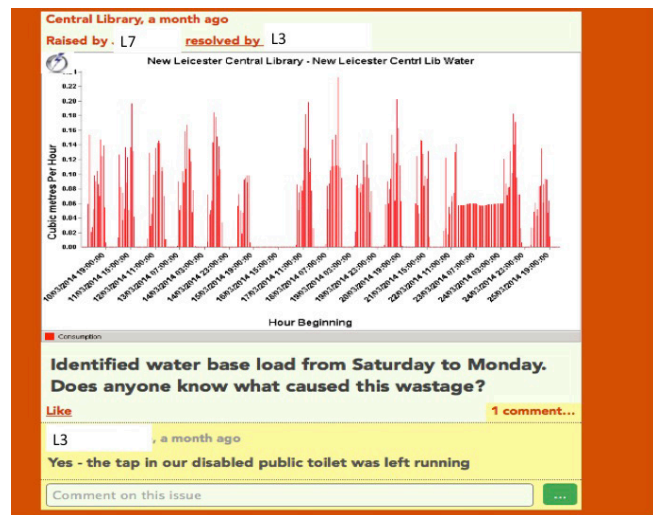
Central Library, a month ago

Raised by L7 resolved by L3

New Leicester Central Library - New Leicester Centrl Lib Water

Cubic metres Per Hour

0.22
0.20
0.18
0.16
0.14
0.12
0.10
0.08
0.06
0.04
0.02
0.00

10/03/2014 19:00:00
11/03/2014 15:00:00
12/03/2014 11:00:00
13/03/2014 07:00:00
14/03/2014 03:00:00
14/03/2014 23:00:00
15/03/2014 19:00:00
16/03/2014 15:00:00
17/03/2014 11:00:00
18/03/2014 07:00:00
19/03/2014 03:00:00
19/03/2014 23:00:00
20/03/2014 19:00:00
21/03/2014 15:00:00
22/03/2014 11:00:00
23/03/2014 07:00:00
24/03/2014 03:00:00
24/03/2014 23:00:00
25/03/2014 19:00:00

Hour Beginning

Consumption

Identified water base load from Saturday to Monday. Does anyone know what caused this wastage?

Like

1 comment...

L3 , a month ago

Yes - the tap in our disabled public toilet was left running

Comment on this issue

...